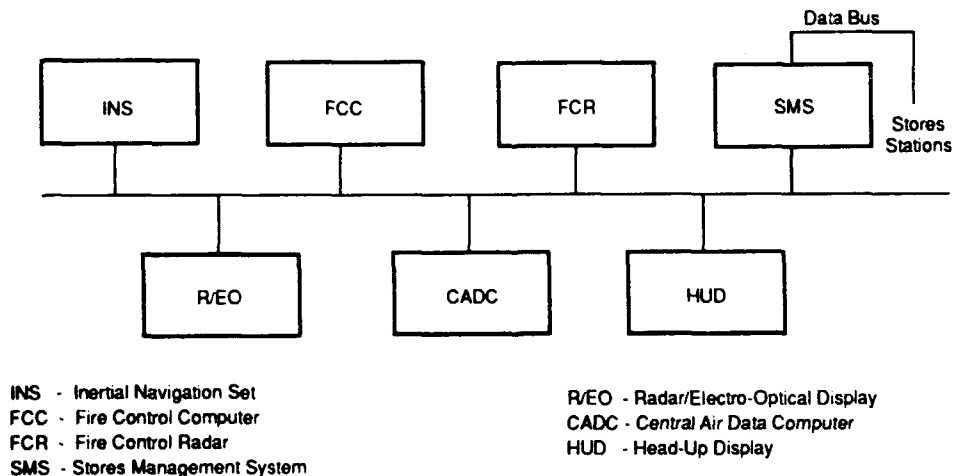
Data Bus

INS

FCC

FCR

SMS

Stores Stations

R/EO

CADC

HUD

INS - Inertial Navigation Set
FCC - Fire Control Computer
FCR - Fire Control Radar
SMS - Stores Management System

R/EO - Radar/Electro-Optical Display
CADC - Central Air Data Computer
HUD - Head-Up Display